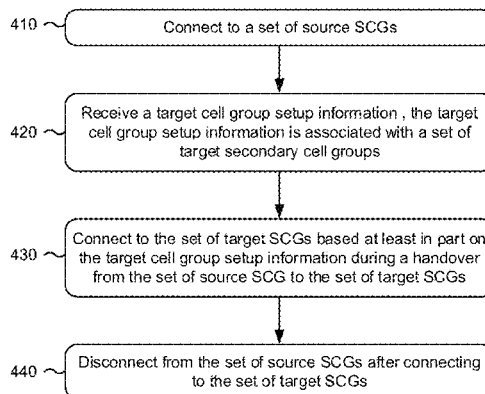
410 Connect to a set of source SCGs

420 Receive a target cell group setup information , the target cell group setup information is associated with a set of target secondary cell groups

430 Connect to the set of target SCGs based at least in part on the target cell group setup information during a handover from the set of source SCG to the set of target SCGs

440 Disconnect from the set of source SCGs after connecting to the set of target SCGs